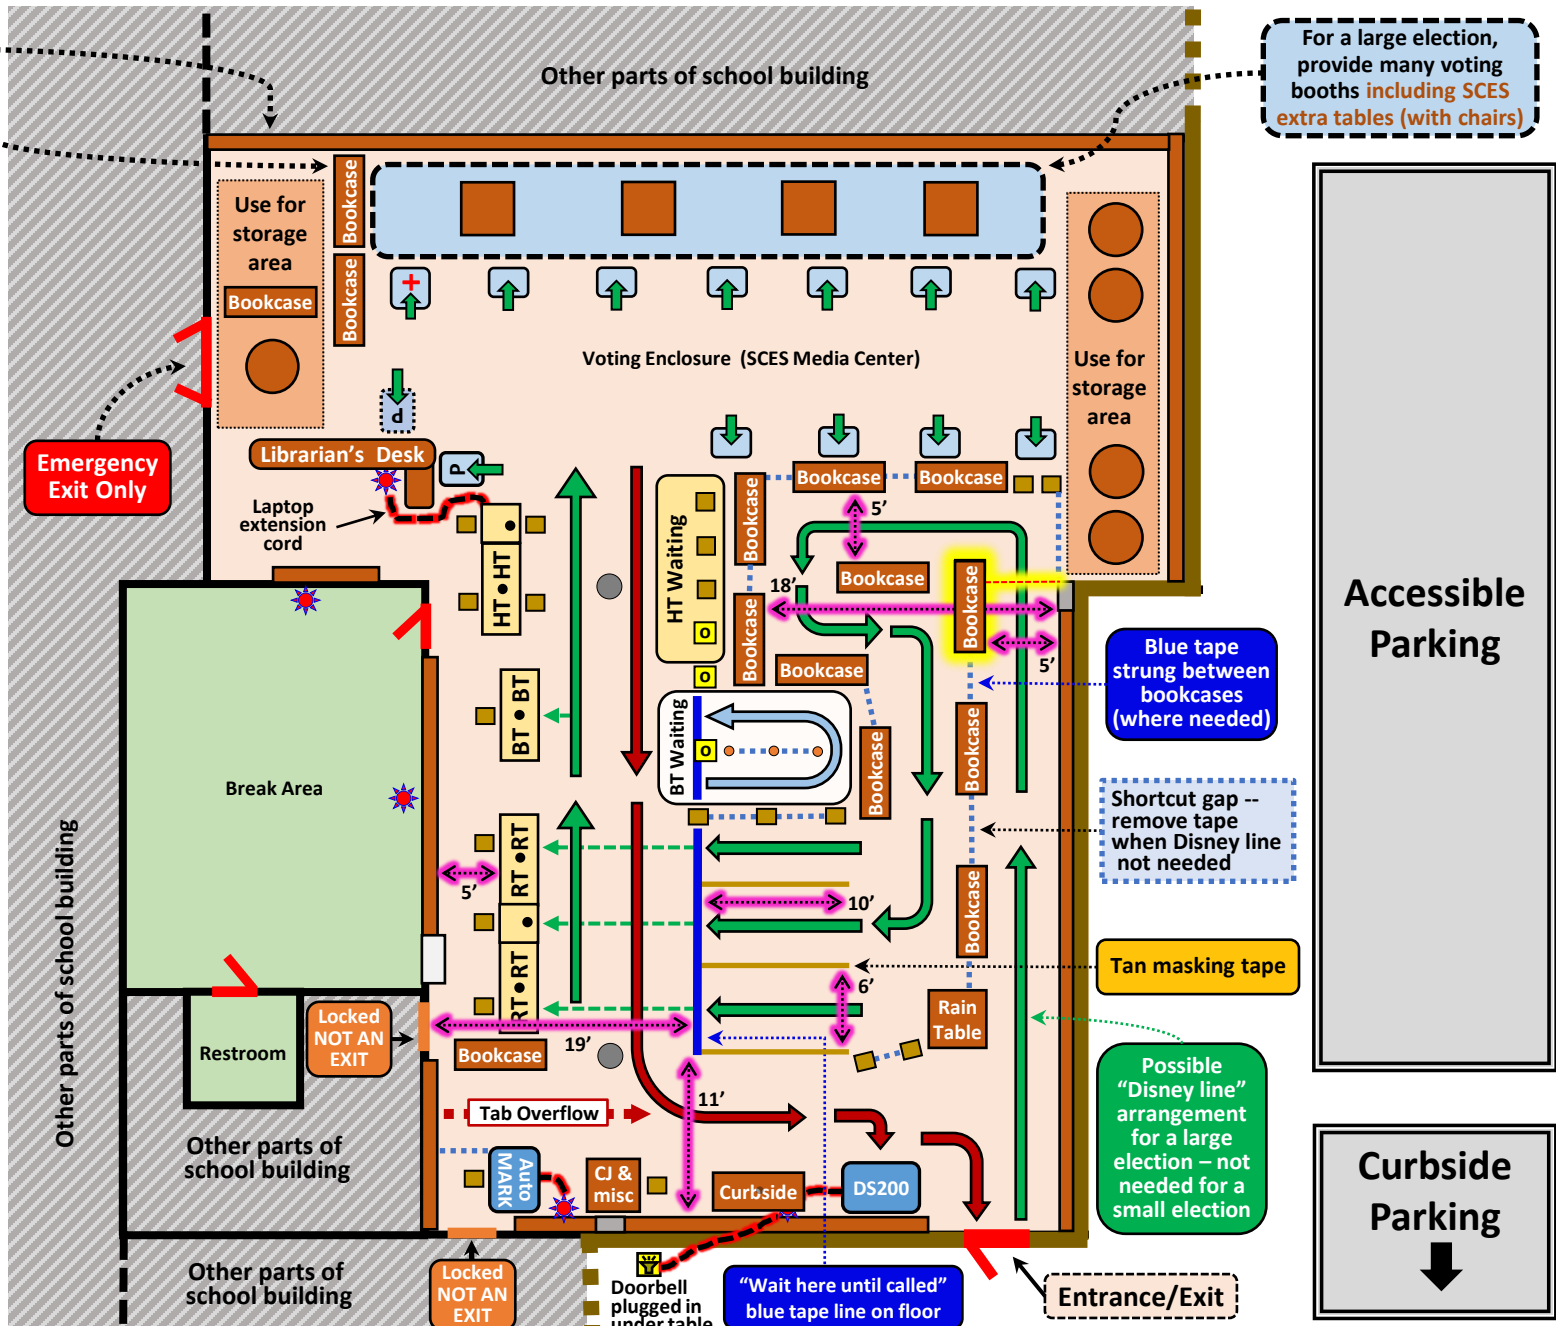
Other parts of school building

For a large election, provide many voting booths including SCES extra tables (with chairs)

Use for storage area

Bookcase

Bookcase

Bookcase

Voting Enclosure (SCES Media Center)

Use for storage area

d

Emergency Exit Only

Librarian's Desk

P

Laptop extension cord

HT • HT

HT Waiting

Bookcase

Bookcase

5'

Bookcase

18'

Bookcase

Bookcase

Bookcase

5'

Bookcase

Accessible Parking

Blue tape strung between bookcases (where needed)

BT • BT

BT Waiting

Break Area

Bookcase

Bookcase

Shortcut gap -- remove tape when Disney line not needed

RT •RT

5'

10'

RT •RT

Bookcase

Tan masking tape

6'

Rain Table

Restroom

Locked NOT AN EXIT

19'

Bookcase

Possible "Disney line" arrangement for a large election – not needed for a small election

11'

Tab Overflow

Other parts of school building

Auto MARK

CJ & misc

Curbside

DS200

Curbside Parking

Other parts of school building

Other parts of school building

Locked NOT AN EXIT

Doorbell plugged in under table

"Wait here until called" blue tape line on floor

Entrance/Exit